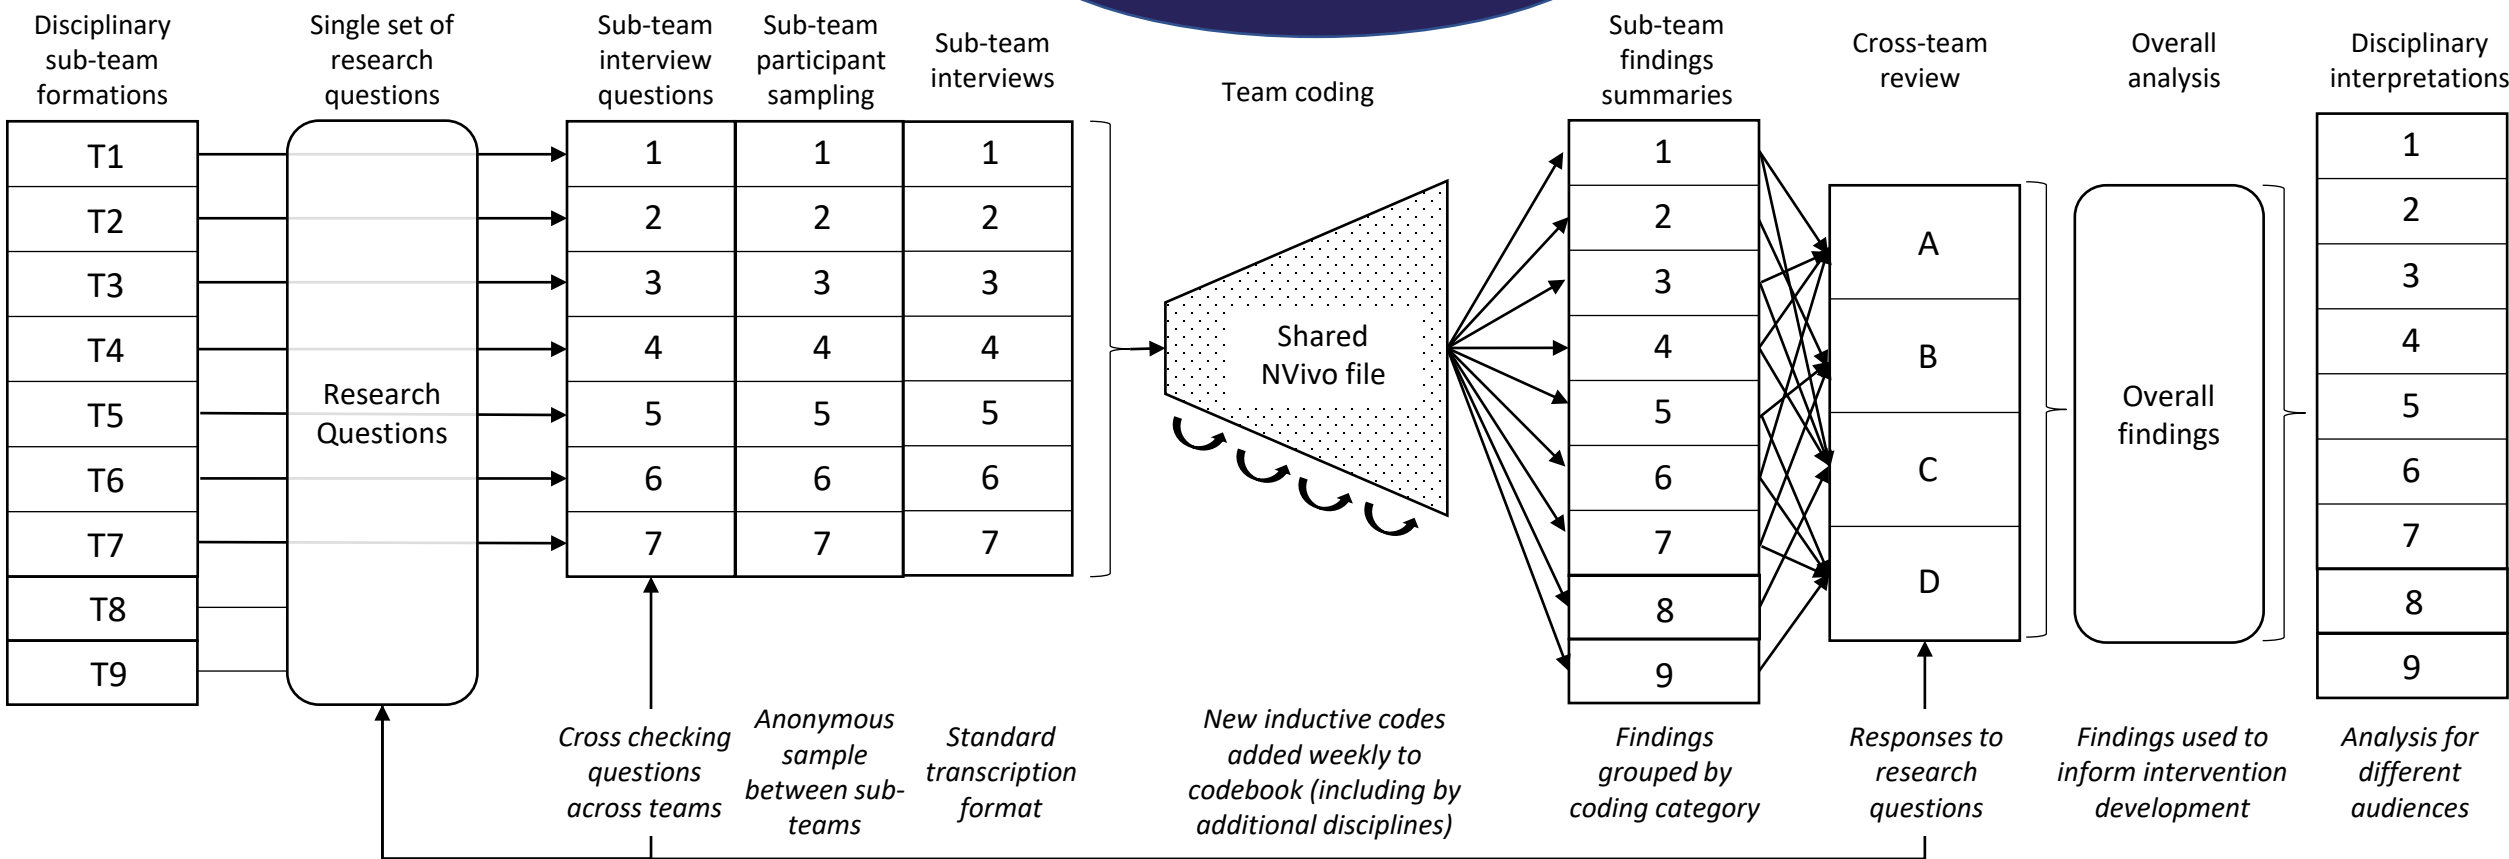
Disciplinary sub-team formations

Single set of research questions

Sub-team interview questions

Sub-team participant sampling

Sub-team interviews

Team coding

Sub-team findings summaries

Cross-team review

Overall analysis

Disciplinary interpretations

| T1 |
|---|
| T2 |
| T3 |
| T4 |
| T5 |
| T6 |
| T7 |
| T8 |
| T9 |

Research Questions

| 1 | 1 | 1 |
|---|---|---|
| 2 | 2 | 2 |
| 3 | 3 | 3 |
| 4 | 4 | 4 |
| 5 | 5 | 5 |
| 6 | 6 | 6 |
| 7 | 7 | 7 |

Shared NVivo file

| 1 |
|---|
| 2 |
| 3 |
| 4 |
| 5 |
| 6 |
| 7 |
| 8 |
| 9 |

| A |
|---|
| B |
| C |
| D |

Overall findings

| 1 |
|---|
| 2 |
| 3 |
| 4 |
| 5 |
| 6 |
| 7 |
| 8 |
| 9 |

*Cross checking questions across teams*

*Anonymous sample between sub-teams*

*Standard transcription format*

*New inductive codes added weekly to codebook (including by additional disciplines)*

*Findings grouped by coding category*

*Responses to research questions*

*Findings used to inform intervention development*

*Analysis for different audiences*